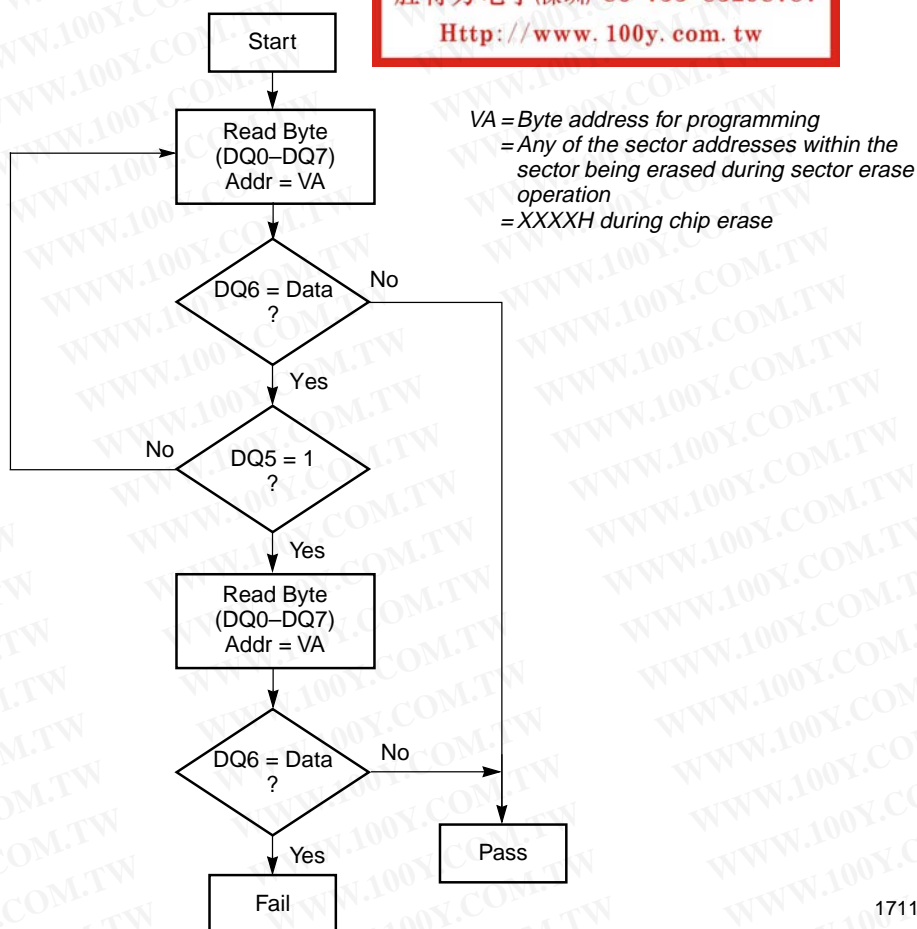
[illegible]
Http://www.100y.com.tw

Start

Read Byte
(DQ0–DQ7)
Addr = VA

VA = Byte address for programming
= Any of the sector addresses within the sector being erased during sector erase operation
= XXXXH during chip erase

DQ6 = Data
?

No

Yes

No

DQ5 = 1
?

Yes

Read Byte
(DQ0–DQ7)
Addr = VA

DQ6 = Data
?

No

Yes

Pass

Fail

1711

WWW.100Y.COM.TW